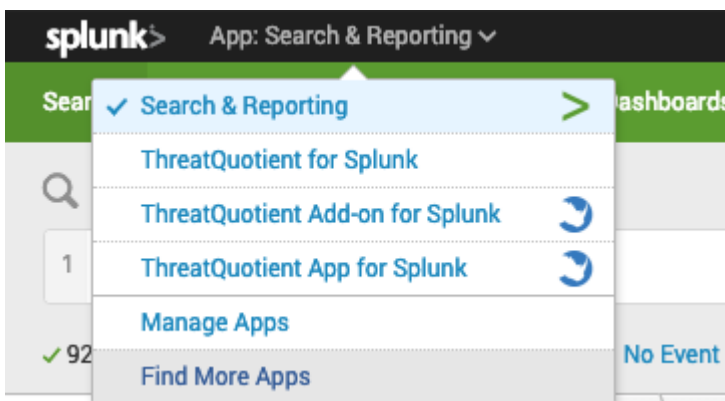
splunk>
App: Search & Reporting

Sear

Dashboards

✓ Search & Reporting >

ThreatQuotient for Splunk

ThreatQuotient Add-on for Splunk

ThreatQuotient App for Splunk

Manage Apps

Find More Apps

1

✓ 92

No Event